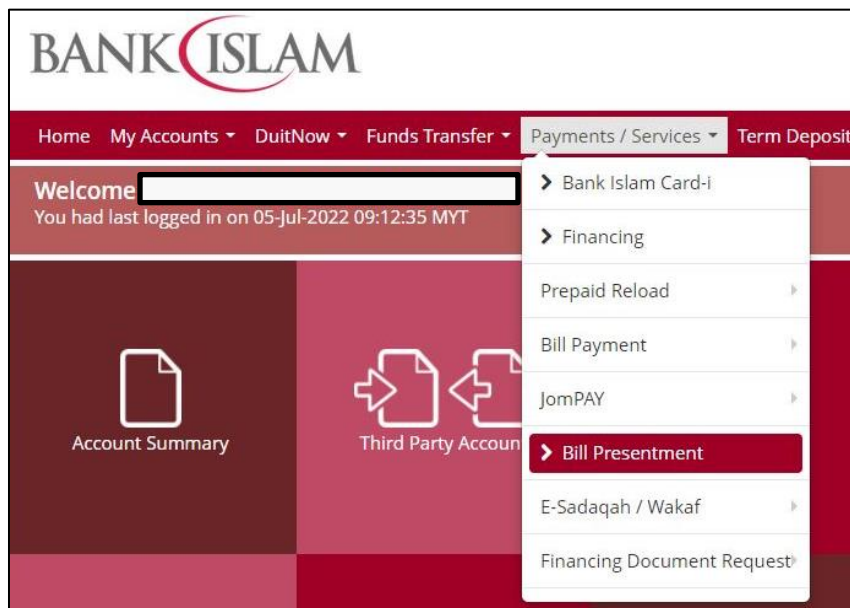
BANK ISLAM

Home My Accounts DuitNow Funds Transfer Payments / Services Term Deposit

Welcome
You had last logged in on 05-Jul-2022 09:12:35 MYT

Account Summary

Third Party Accoun

Bank Islam Card-i
Financing
Prepaid Reload
Bill Payment
JomPAY
Bill Presentment
E-Sadaqah / Wakaf
Financing Document Request